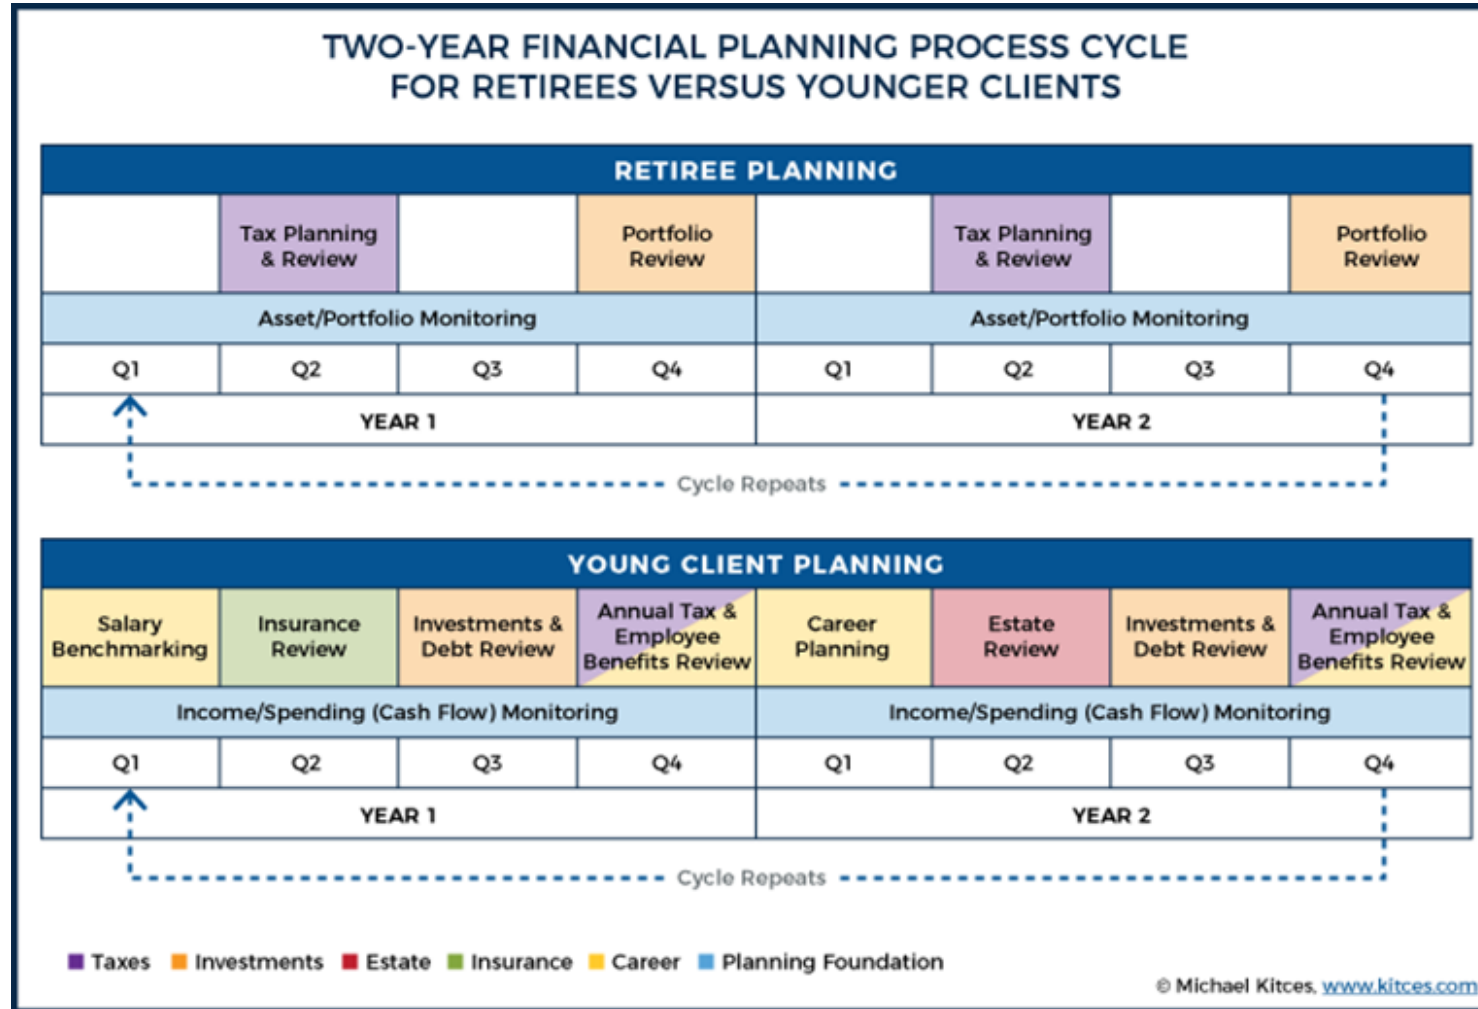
TWO-YEAR FINANCIAL PLANNING PROCESS CYCLE
FOR RETIREES VERSUS YOUNGER CLIENTS

RETIREE PLANNING

|  | Tax Planning & Review |  | Portfolio Review |  | Tax Planning & Review |  | Portfolio Review |
|---|---|---|---|---|---|---|---|
| Asset/Portfolio Monitoring | | | | Asset/Portfolio Monitoring | | | |
| Q1 | Q2 | Q3 | Q4 | Q1 | Q2 | Q3 | Q4 |
| YEAR 1 | | | | YEAR 2 | | | |

Cycle Repeats

YOUNG CLIENT PLANNING

| Salary Benchmarking | Insurance Review | Investments & Debt Review | Annual Tax & Employee Benefits Review | Career Planning | Estate Review | Investments & Debt Review | Annual Tax & Employee Benefits Review |
|---|---|---|---|---|---|---|---|
| Income/Spending (Cash Flow) Monitoring | | | | Income/Spending (Cash Flow) Monitoring | | | |
| Q1 | Q2 | Q3 | Q4 | Q1 | Q2 | Q3 | Q4 |
| YEAR 1 | | | | YEAR 2 | | | |

Cycle Repeats

Taxes Investments Estate Insurance Career Planning Foundation

© Michael Kitces, www.kitces.com